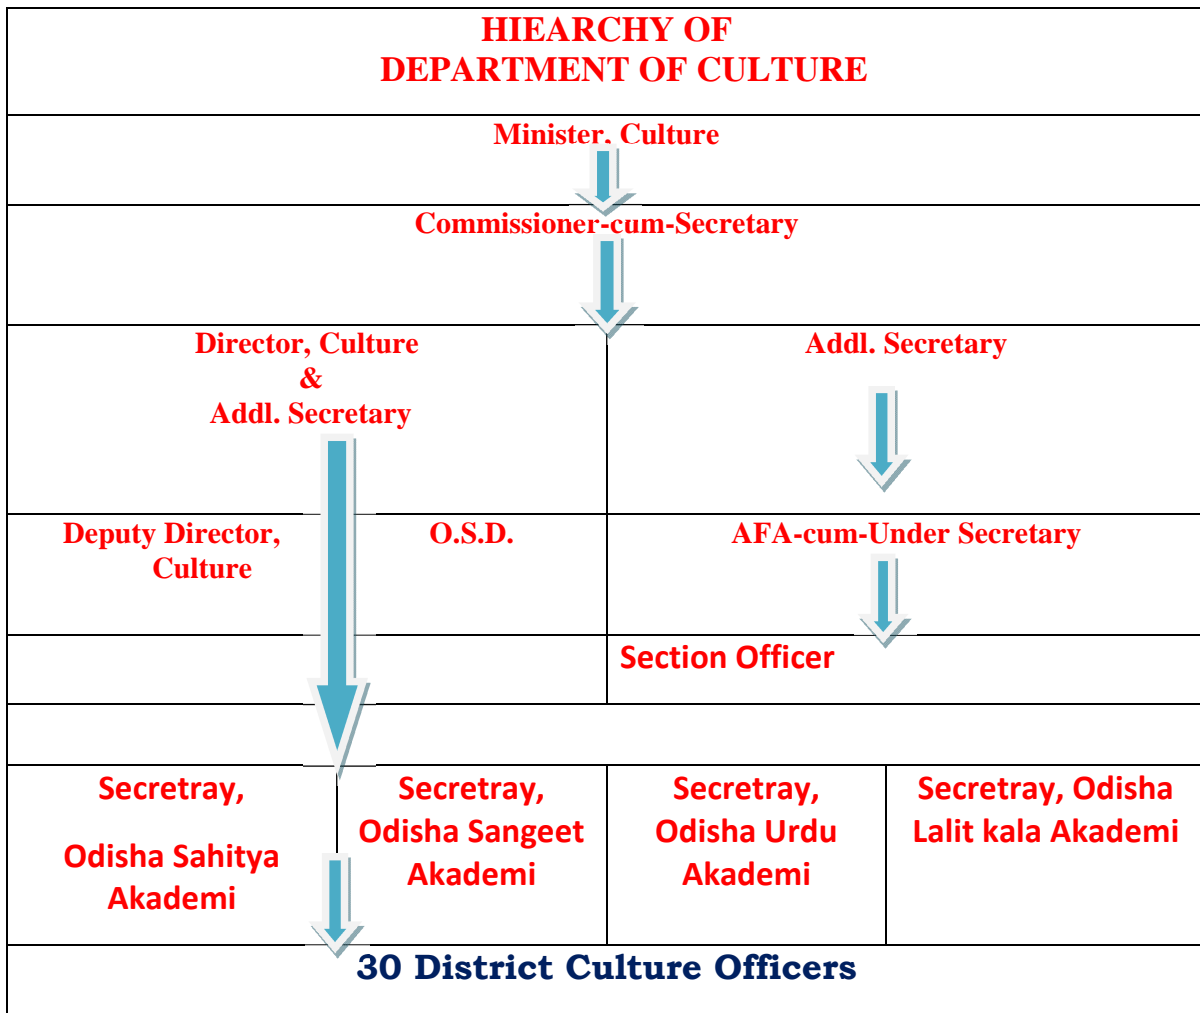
HIEARCHY OF
DEPARTMENT OF CULTURE

Minister, Culture

Commissioner-cum-Secretary

Director, Culture
&
Addl. Secretary

Addl. Secretary

Deputy Director, Culture

O.S.D.

AFA-cum-Under Secretary

Section Officer

Secretray, Odisha Sahitya Akademi

Secretray, Odisha Sangeet Akademi

Secretray, Odisha Urdu Akademi

Secretray, Odisha Lalit kala Akademi

30 District Culture Officers